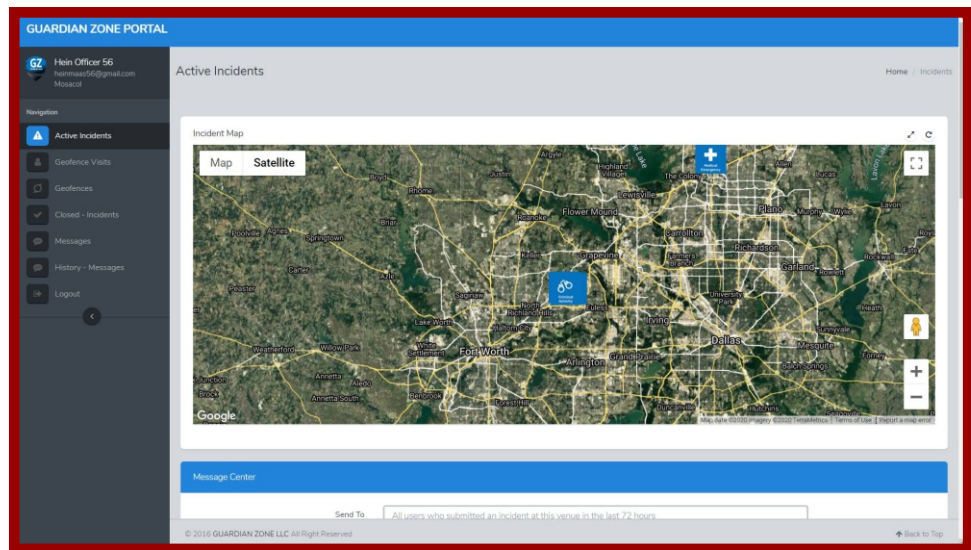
GUARDIAN ZONE PORTAL

GZ
Hein Officer 56
heinmaas56@gmail.com
Mosacol

Navigation

Active Incidents
Geofence Visits
Geofences
Closed - Incidents
Messages
History - Messages
Logout

Active Incidents

Home / Incidents

Incident Map

Map Satellite

Argyle
Highland Village
The Colony
Allen
Lucas
Boyd
Rhome
Lewisville
Flower Mound
Plano
Murphy
Wylie
Lavon
Roanoke
Carrollton
Briar
Poolville
Springtown
Richardson
Keller
Grapevine
Farmers Branch
Garland
Rowlett
Carter
Rockwall
Peaster
Saginaw
University Park
Heath
North Richland Hills
Irving
Lake Worth
Haltom City
Sunnyvale
Weatherford
Willow Park
White Settlement
Fort Worth
Dallas
Mesquite
Forney
Arlington
Grand Prairie
Balch Springs
Annetta
Aledo
Junction
Brock
Annetta South
Benbrook
Forest Hill
Duncanville
Hutchins
Google
Map data ©2020 Imagery ©2020 TerraMetrics | Terms of Use | Report a map error

Message Center

Send To
All users who submitted an incident at this venue in the last 72 hours

© 2016 GUARDIAN ZONE LLC All Right Reserved
Back to Top